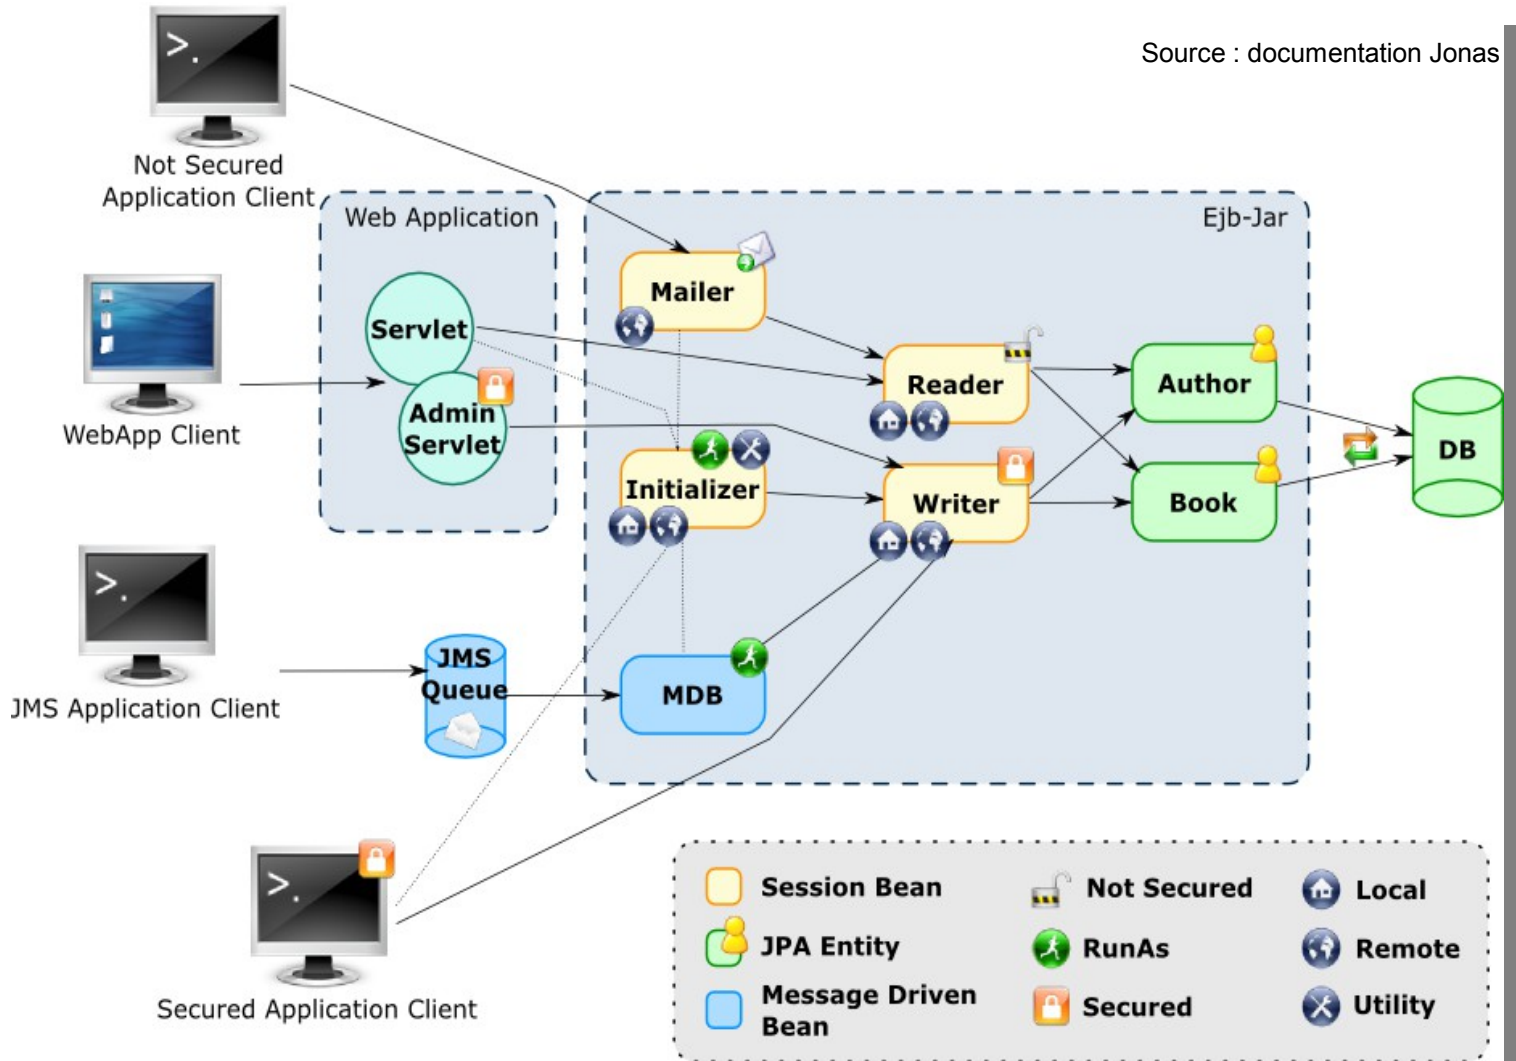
Source : documentation Jonas

>_

Not Secured Application Client

Web Application

Ejb-Jar

Servlet

Admin Servlet

WebApp Client

Mailer

Reader

Author

DB

Initializer

Writer

Book

>_

JMS Application Client

JMS Queue

MDB

>_

Secured Application Client

Session Bean

Not Secured

Local

JPA Entity

RunAs

Remote

Message Driven Bean

Secured

Utility